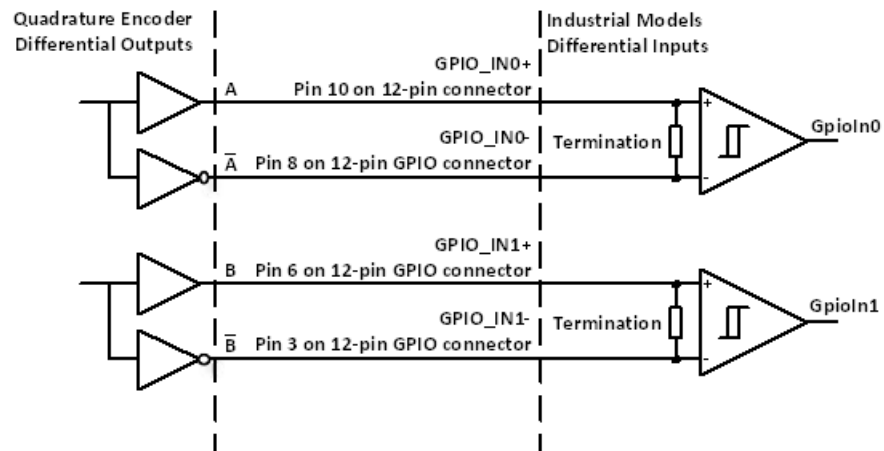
Quadrature Encoder Differential Outputs

Industrial Models Differential Inputs

GPIO_IN0+

A Pin 10 on 12-pin connector

GPIO_IN0-

$\overline{A}$ Pin 8 on 12-pin GPIO connector

Termination

+

-

GpioIn0

GPIO_IN1+

B Pin 6 on 12-pin GPIO connector

GPIO_IN1-

$\overline{B}$ Pin 3 on 12-pin GPIO connector

Termination

+

-

GpioIn1